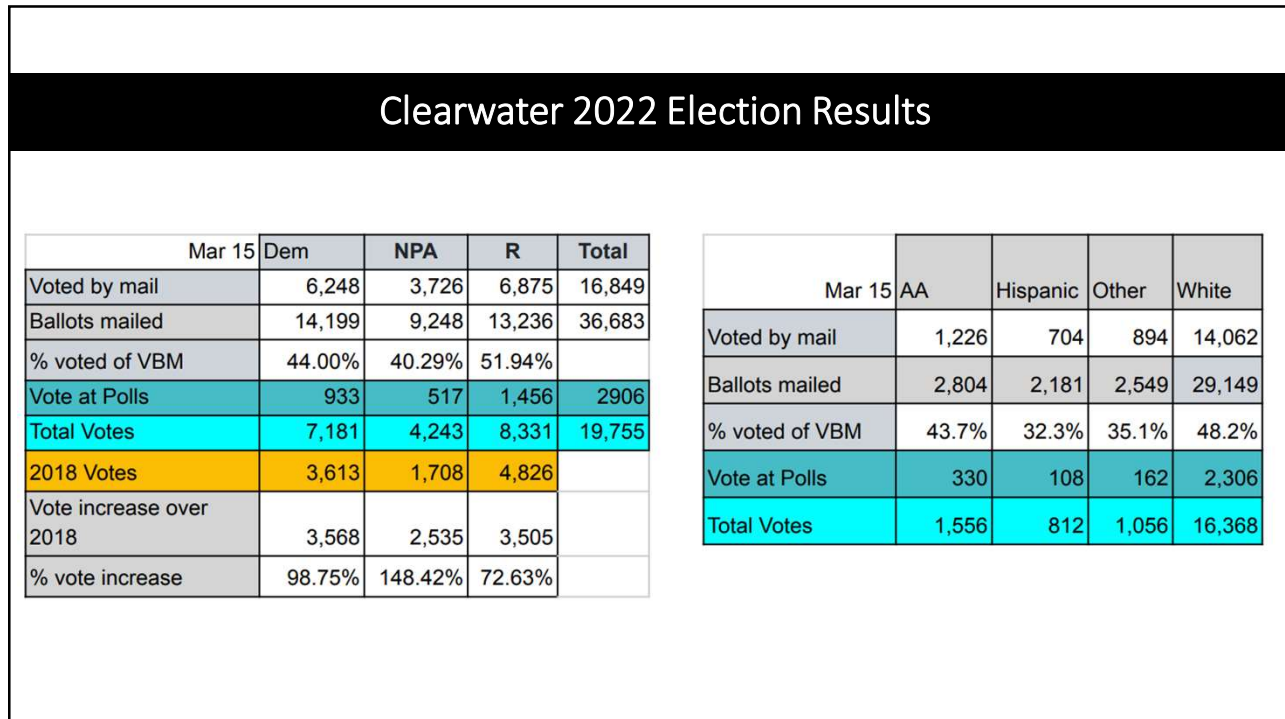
Clearwater 2022 Election Results

| Mar 15 | Dem | NPA | R | Total |
|---|---|---|---|---|
| Voted by mail | 6,248 | 3,726 | 6,875 | 16,849 |
| Ballots mailed | 14,199 | 9,248 | 13,236 | 36,683 |
| % voted of VBM | 44.00% | 40.29% | 51.94% | |
| Vote at Polls | 933 | 517 | 1,456 | 2906 |
| Total Votes | 7,181 | 4,243 | 8,331 | 19,755 |
| 2018 Votes | 3,613 | 1,708 | 4,826 | |
| Vote increase over 2018 | 3,568 | 2,535 | 3,505 | |
| % vote increase | 98.75% | 148.42% | 72.63% | |

| Mar 15 | AA | Hispanic | Other | White |
|---|---|---|---|---|
| Voted by mail | 1,226 | 704 | 894 | 14,062 |
| Ballots mailed | 2,804 | 2,181 | 2,549 | 29,149 |
| % voted of VBM | 43.7% | 32.3% | 35.1% | 48.2% |
| Vote at Polls | 330 | 108 | 162 | 2,306 |
| Total Votes | 1,556 | 812 | 1,056 | 16,368 |